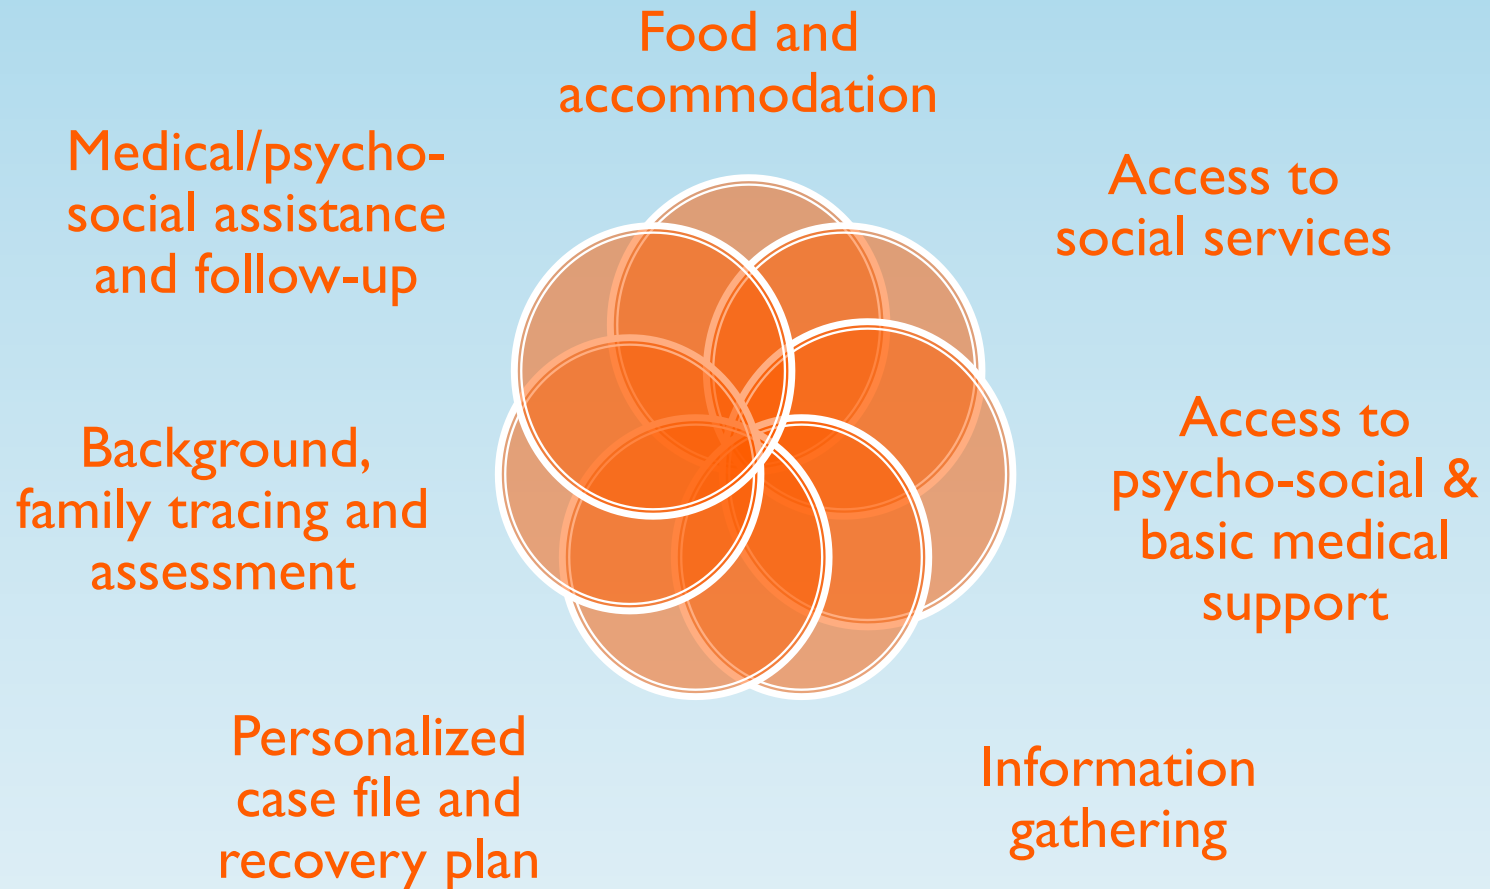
Food and accommodation

Access to social services

Access to psycho-social & basic medical support

Information gathering

Personalized case file and recovery plan

Background, family tracing and assessment

Medical/psycho-social assistance and follow-up